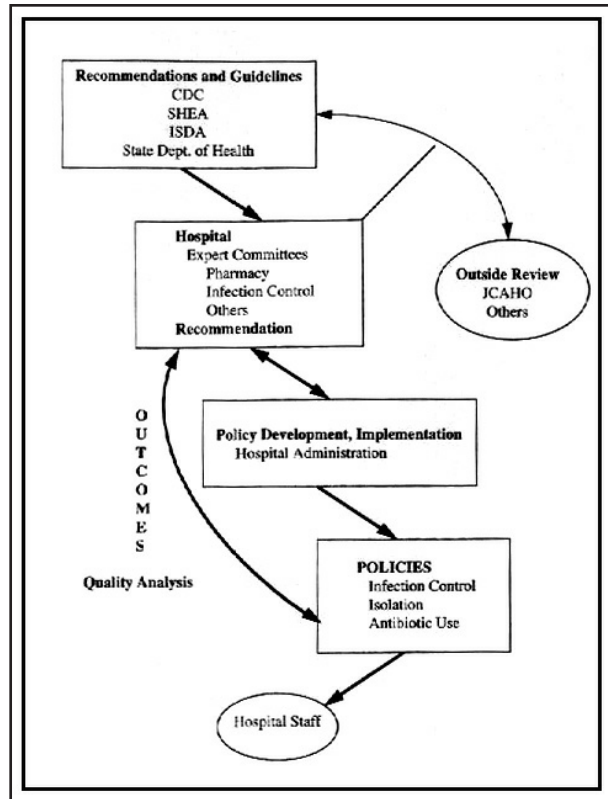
Recommendations and Guidelines
CDC
SHEA
ISDA
State Dept. of Health

Hospital
Expert Committees
Pharmacy
Infection Control
Others
Recommendation

Outside Review
JCAHO
Others

OUTCOMES

Policy Development, Implementation
Hospital Administration

Quality Analysis

POLICIES
Infection Control
Isolation
Antibiotic Use

Hospital Staff